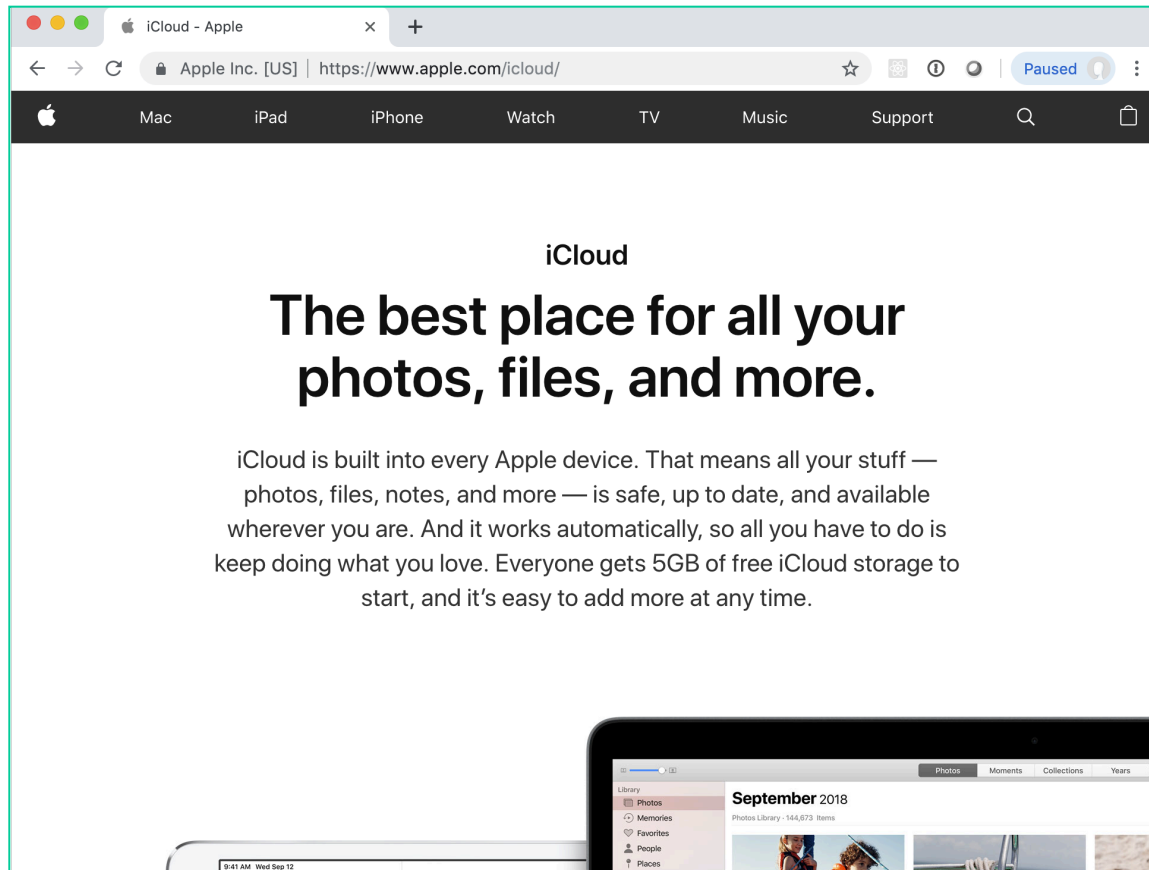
iCloud - Apple ×

Apple Inc. [US] | https://www.apple.com/icloud/

Paused

Mac iPad iPhone Watch TV Music Support

iCloud

The best place for all your photos, files, and more.

iCloud is built into every Apple device. That means all your stuff — photos, files, notes, and more — is safe, up to date, and available wherever you are. And it works automatically, so all you have to do is keep doing what you love. Everyone gets 5GB of free iCloud storage to start, and it's easy to add more at any time.

Photos Moments Collections Years

Library
Photos
Memories
Favorites
People
Places

September 2018
Photos Library - 144,673 Items

9:41 AM Wed Sep 12